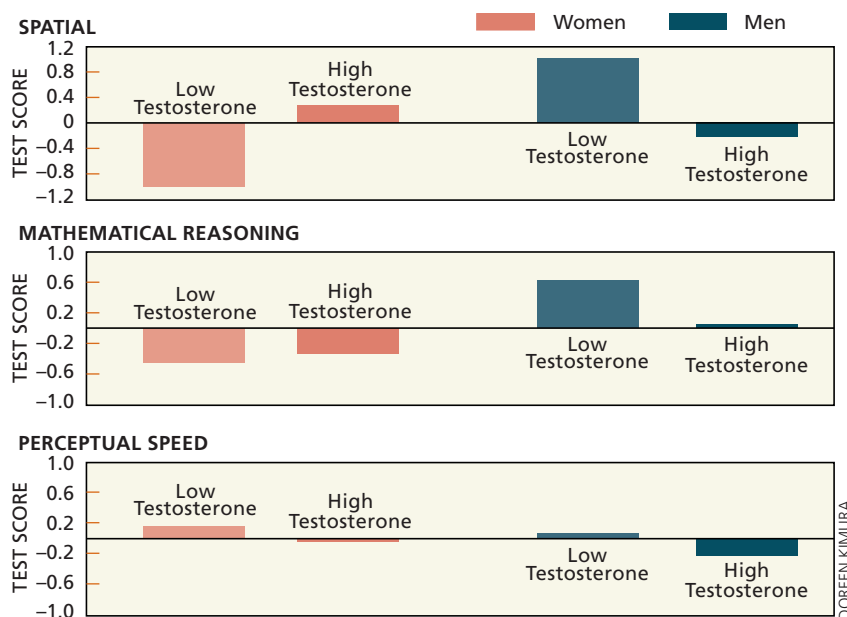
SPATIAL

Women Men

TEST SCORE
1.2
0.8
0.4
0
-0.4
-0.8
-1.2

Low Testosterone
High Testosterone
Low Testosterone
High Testosterone

MATHEMATICAL REASONING

TEST SCORE
1.0
0.6
0.2
-0.2
-0.6
-1.0

Low Testosterone
High Testosterone
Low Testosterone
High Testosterone

PERCEPTUAL SPEED

TEST SCORE
1.0
0.6
0.2
-0.2
-0.6
-1.0

Low Testosterone
High Testosterone
Low Testosterone
High Testosterone

DOREEN KIMURA